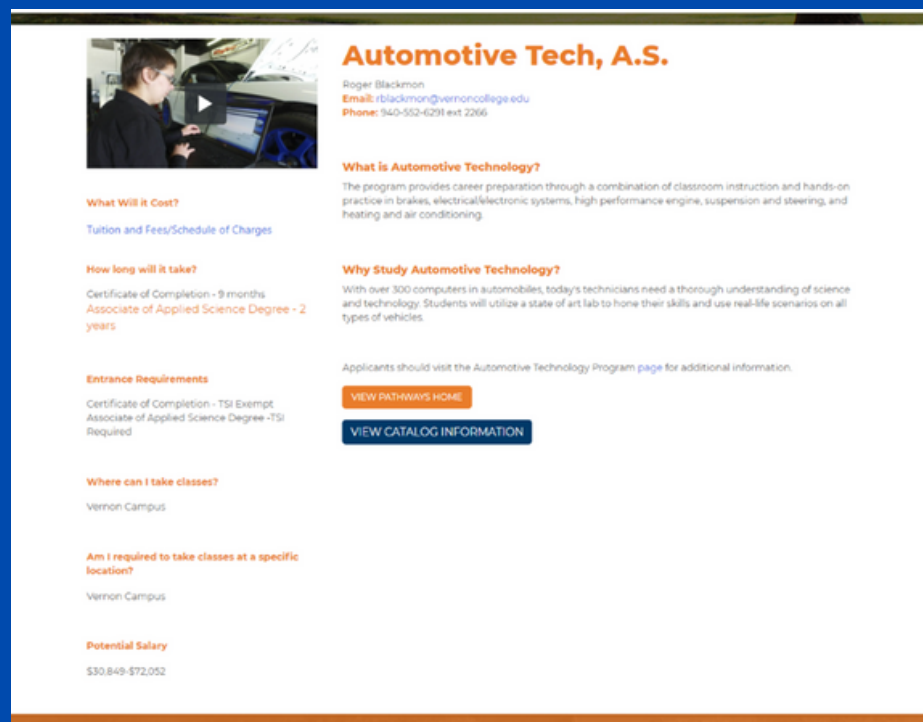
Automotive Tech, A.S.

Roger Blackmon
Email: rblackmon@vernoncollege.edu
Phone: 940-552-6291 ext 2266

What is Automotive Technology?

The program provides career preparation through a combination of classroom instruction and hands-on practice in brakes, electrical/electronic systems, high performance engine, suspension and steering, and heating and air conditioning.

Why Study Automotive Technology?

With over 300 computers in automobiles, today's technicians need a thorough understanding of science and technology. Students will utilize a state of art lab to hone their skills and use real-life scenarios on all types of vehicles.

Applicants should visit the Automotive Technology Program page for additional information.

VIEW PATHWAYS HOME

VIEW CATALOG INFORMATION

What Will it Cost?

Tuition and Fees/Schedule of Charges

How long will it take?

Certificate of Completion - 9 months
Associate of Applied Science Degree - 2 years

Entrance Requirements

Certificate of Completion - TSI Exempt
Associate of Applied Science Degree -TSI Required

Where can I take classes?

Vernon Campus

Am I required to take classes at a specific location?

Vernon Campus

Potential Salary

$30,849-$72,052